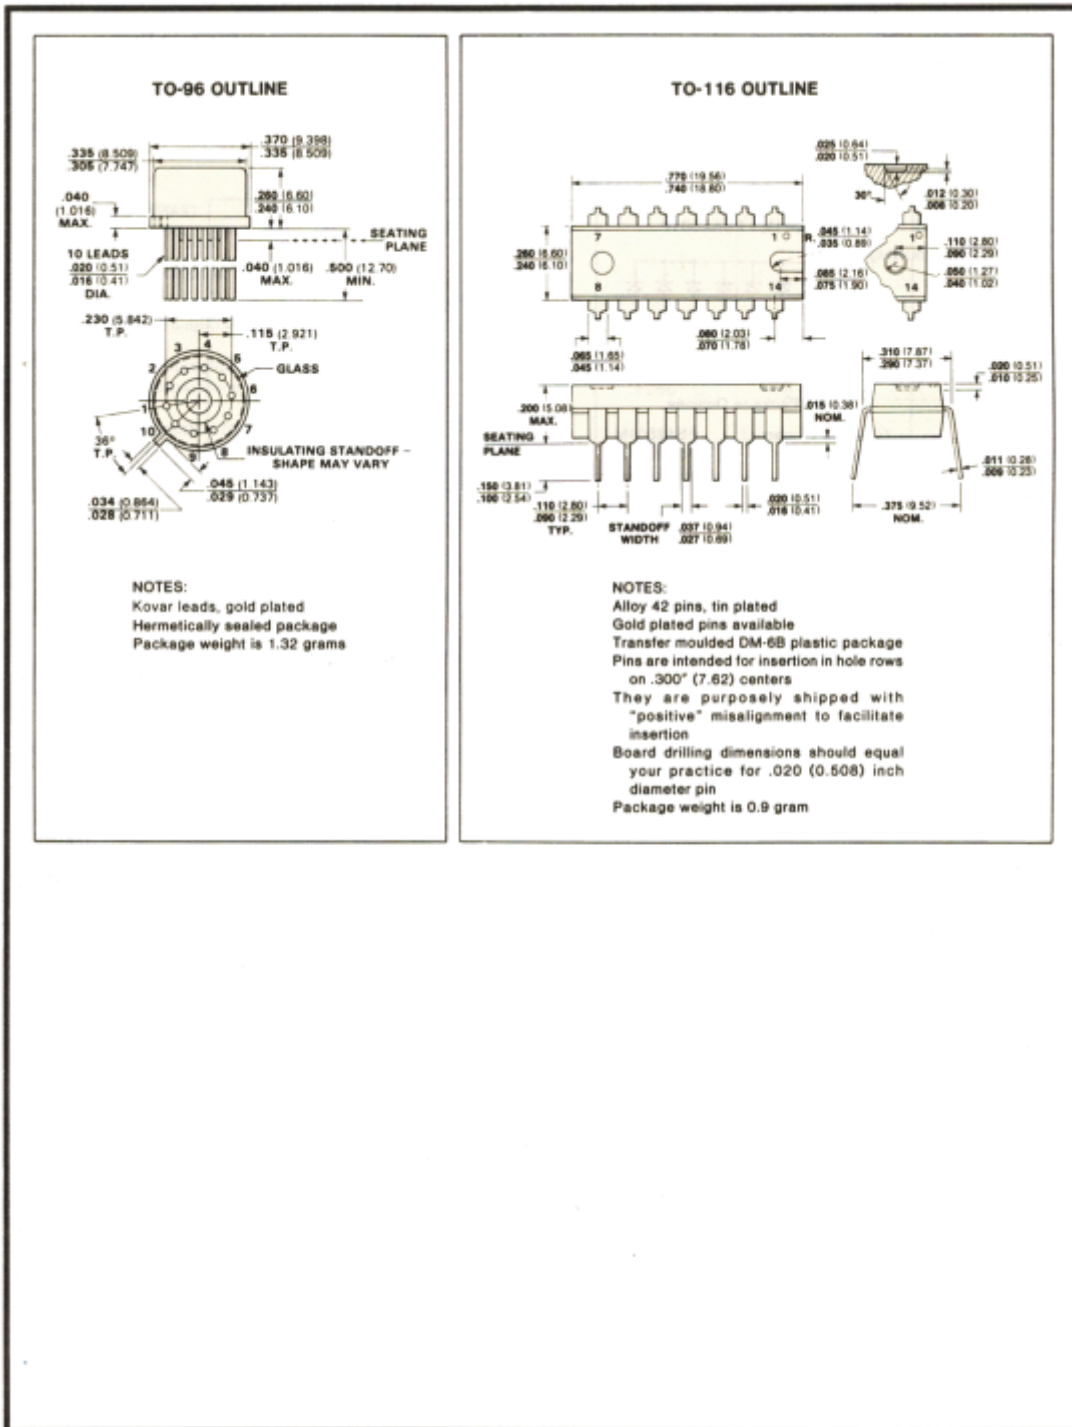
TO-96 OUTLINE

.335 (8.509)
.305 (7.747)

.370 (9.398)
.335 (8.509)

.040 (1.016) MAX.

.260 (6.60)
.240 (6.10)

SEATING PLANE

10 LEADS
.020 (0.51)
.016 (0.41)
DIA.

.040 (1.016) MAX.

.500 (12.70) MIN.

.230 (5.842) T.P.

.115 (2.921) T.P.

3 4 5 2 6 1 10 7 9 8

GLASS

36° T.P.

INSULATING STANDOFF – SHAPE MAY VARY

.045 (1.143)
.029 (0.737)

.034 (0.864)
.028 (0.711)

NOTES:
Kovar leads, gold plated
Hermetically sealed package
Package weight is 1.32 grams

TO-116 OUTLINE

.025 (0.64)
.020 (0.51)

30°

.012 (0.30)
.008 (0.20)

.770 (19.56)
.740 (18.80)

7 1 8 14

R. .045 (1.14)
.035 (0.89)

.110 (2.80)
.090 (2.29)

.260 (6.60)
.240 (6.10)

.085 (2.16)
.075 (1.90)

.050 (1.27)
.040 (1.02)

1 14

.080 (2.03)
.070 (1.78)

.065 (1.65)
.045 (1.14)

.310 (7.87)
.290 (7.37)

.020 (0.51)
.010 (0.25)

.200 (5.08) MAX.

.015 (0.38) NOM.

SEATING PLANE

.011 (0.28)
.009 (0.23)

.150 (3.81)
.100 (2.54)

.110 (2.80)
.090 (2.29)
TYP.

STANDOFF WIDTH
.037 (0.94)
.027 (0.69)

.020 (0.51)
.016 (0.41)

.375 (9.52) NOM.

NOTES:
Alloy 42 pins, tin plated
Gold plated pins available
Transfer moulded DM-6B plastic package
Pins are intended for insertion in hole rows on .300" (7.62) centers
They are purposely shipped with "positive" misalignment to facilitate insertion
Board drilling dimensions should equal your practice for .020 (0.508) inch diameter pin
Package weight is 0.9 gram